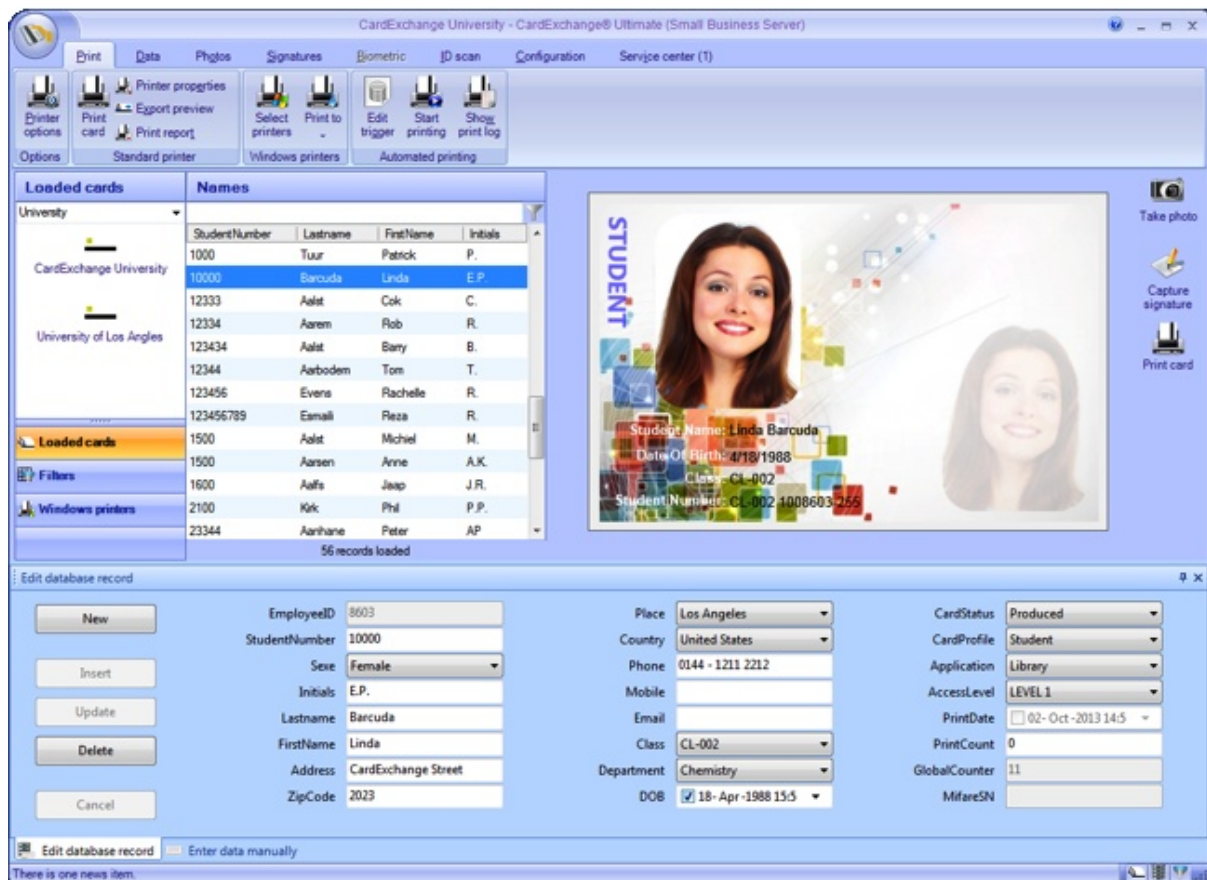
CardExchange University - CardExchange® Ultimate (Small Business Server)

Print Data Photos Signatures Biometric ID scan Configuration Service center (1)

Printer options | Print card | Printer properties | Export preview | Print report | Select printers | Print to | Edit trigger | Start printing | Show print log

Options | Standard printer | Windows printers | Automated printing

Loaded cards

University

CardExchange University

University of Los Angles

Loaded cards
Filters
Windows printers

Names

| StudentNumber | Lastname | FirstName | Initials |
|---|---|---|---|
| 1000 | Tuur | Patrick | P. |
| 10000 | Barcuda | Linda | E.P. |
| 12333 | Aalst | Cok | C. |
| 12334 | Aarem | Rob | R. |
| 123434 | Aalst | Barry | B. |
| 12344 | Aarbodem | Tom | T. |
| 123456 | Evens | Rachelle | R. |
| 123456789 | Esmali | Reza | R. |
| 1500 | Aalst | Michiel | M. |
| 1500 | Aarsen | Anne | A.K. |
| 1600 | Aalfs | Jaap | J.R. |
| 2100 | Kirk | Phil | P.P. |
| 23344 | Aanhane | Peter | AP |

56 records loaded

STUDENT

Student Name: Linda Barcuda
Date Of Birth: 4/18/1988
Class: CL-002
Student Number: CL-002 1008603 255

Take photo
Capture signature
Print card

Edit database record

New
Insert
Update
Delete
Cancel

EmployeeID 8603
StudentNumber 10000
Sexe Female
Initials E.P.
Lastname Barcuda
FirstName Linda
Address CardExchange Street
ZipCode 2023

Place Los Angeles
Country United States
Phone 0144 - 1211 2212
Mobile
Email
Class CL-002
Department Chemistry
DOB 18- Apr -1988 15:5

CardStatus Produced
CardProfile Student
Application Library
AccessLevel LEVEL 1
PrintDate 02- Oct -2013 14:5
PrintCount 0
GlobalCounter 11
MifareSN

Edit database record | Enter data manually

There is one news item.